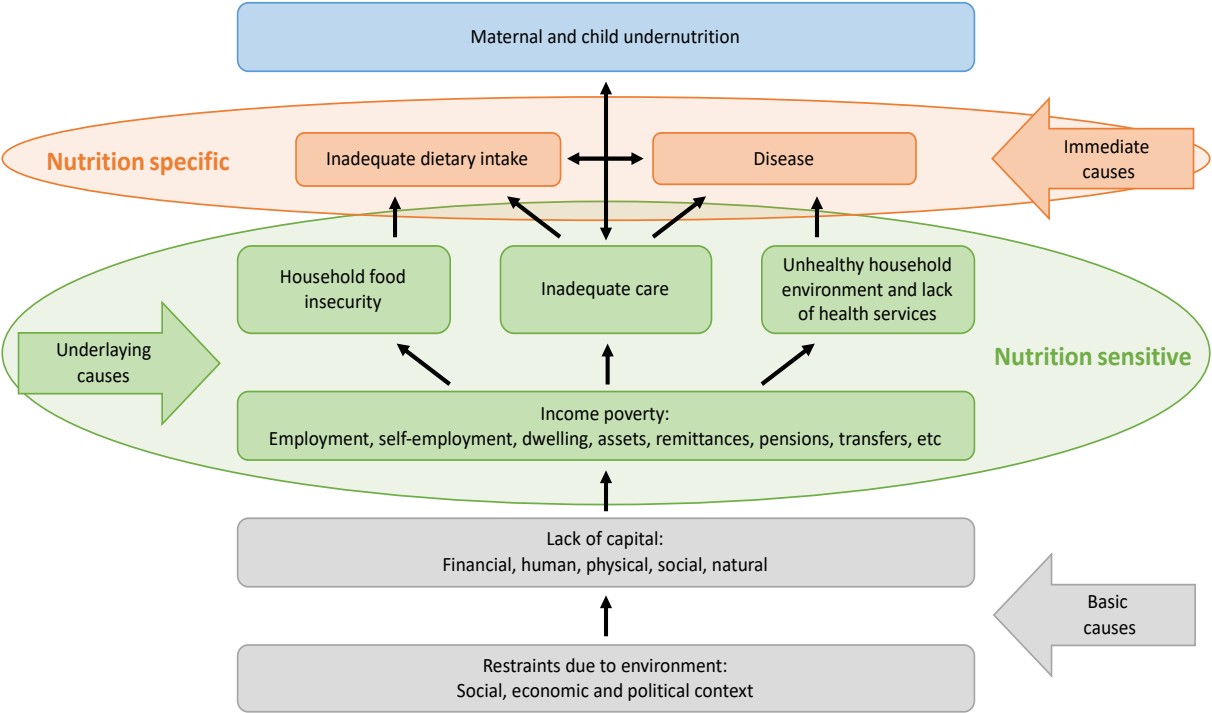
Maternal and child undernutrition

Nutrition specific

Inadequate dietary intake

Disease

Immediate causes

Household food insecurity

Inadequate care

Unhealthy household environment and lack of health services

Underlaying causes

Nutrition sensitive

Income poverty:
Employment, self-employment, dwelling, assets, remittances, pensions, transfers, etc

Lack of capital:
Financial, human, physical, social, natural

Basic causes

Restraints due to environment:
Social, economic and political context